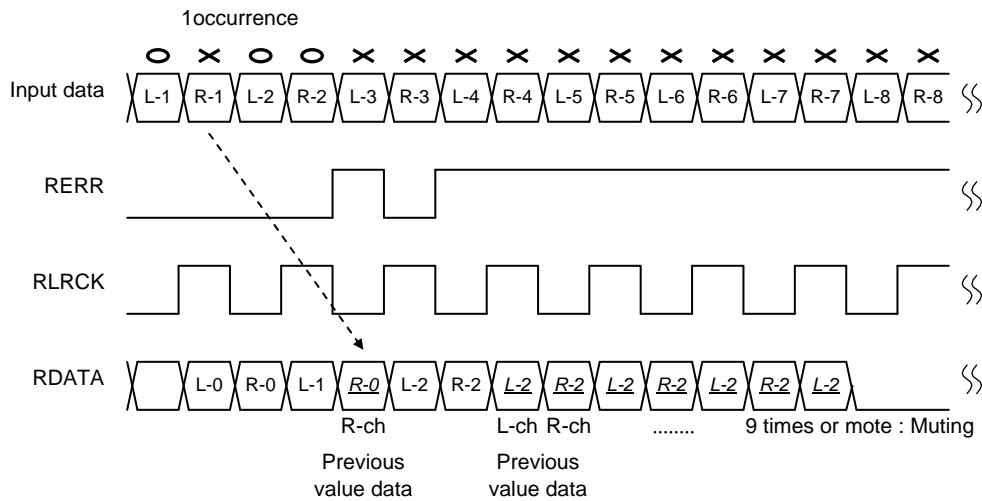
1occurrence

○ × ○ ○ × × × × × × × × × × × ×

Input data L-1 R-1 L-2 R-2 L-3 R-3 L-4 R-4 L-5 R-5 L-6 R-6 L-7 R-7 L-8 R-8

RERR

RLRCK

RDATA L-0 R-0 L-1 R-0 L-2 R-2 L-2 R-2 L-2 R-2 L-2 R-2 L-2

R-ch
Previous
value data

L-ch R-ch
Previous
value data

........

9 times or mote : Muting